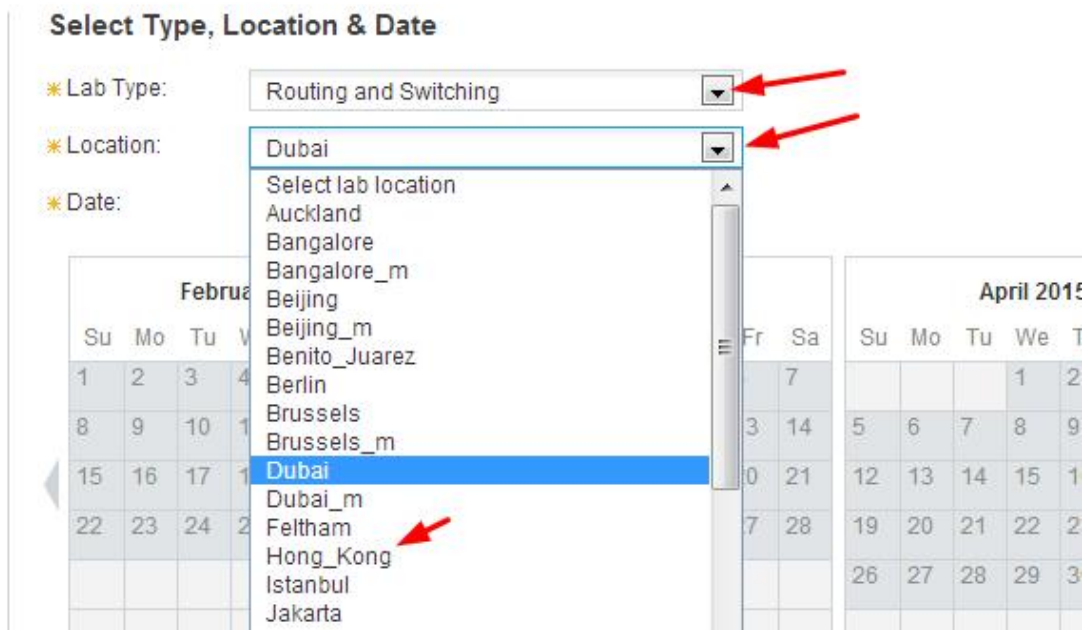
Select Type, Location & Date

* Lab Type: Routing and Switching

* Location: Dubai

* Date:

Select lab location
Auckland
Bangalore
Bangalore_m
Beijing
Beijing_m
Benito_Juarez
Berlin
Brussels
Brussels_m
Dubai
Dubai_m
Feltham
Hong_Kong
Istanbul
Jakarta

Februa

| Su | Mo | Tu | W | Fr | Sa |
|---|---|---|---|---|---|
| 1 | 2 | 3 | 4 | | 7 |
| 8 | 9 | 10 | 1 | 3 | 14 |
| 15 | 16 | 17 | 1 | 0 | 21 |
| 22 | 23 | 24 | 2 | 7 | 28 |

April 2015

| Su | Mo | Tu | We | T |
|---|---|---|---|---|
| | | | 1 | 2 |
| 5 | 6 | 7 | 8 | 9 |
| 12 | 13 | 14 | 15 | 1 |
| 19 | 20 | 21 | 22 | 2 |
| 26 | 27 | 28 | 29 | 3 |